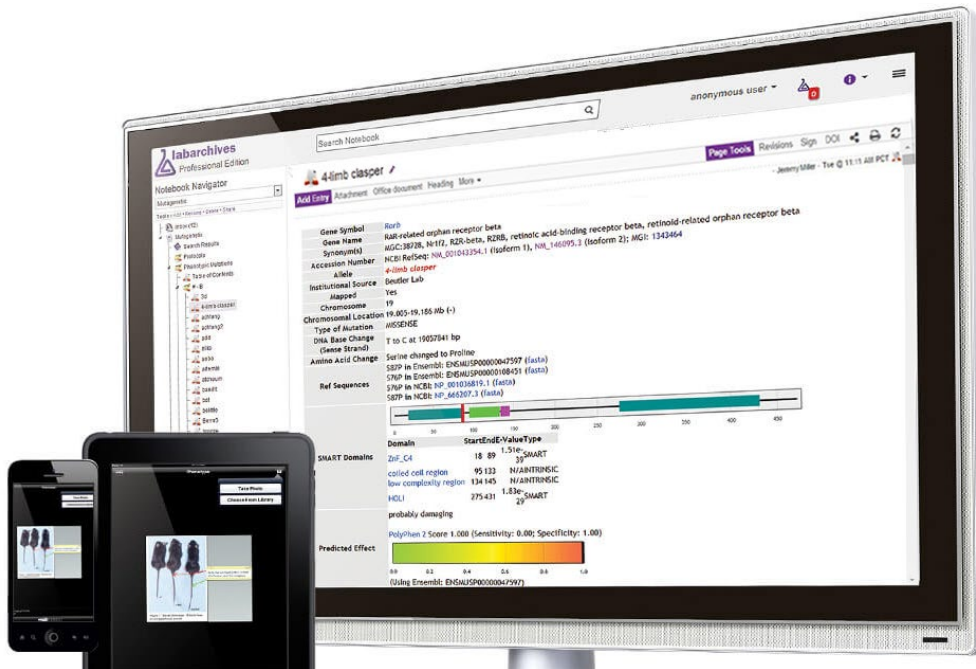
labarchives
Professional Edition

Search Notebook

anonymous user

Page Tools Revisions Sign DOI

Notebook Navigator

4-limb clasper

Add Entry Attachment Office document Heading More

Jeremy Miller - Tue @ 11:11 AM PCT

| | |
|---|---|
| Gene Symbol | Rorb |
| Gene Name | RAR-related orphan receptor beta |
| Synonym(s) | MGC:38728, Nr1f2, RZR-beta, RZRB, retinoic acid-binding receptor beta, retinoid-related orphan receptor beta |
| Accession Number | NCBI RefSeq: NM_001043354.1 (isoform 1), NM_146095.3 (isoform 2); MGI: 1343464 |
| Allele | 4-limb clasper |
| Institutional Source | Beutler Lab |
| Mapped | Yes |
| Chromosome | 19 |
| Chromosomal Location | 19.005-19.186 Mb (-) |
| Type of Mutation | MISSENSE |
| DNA Base Change (Sense Strand) | T to C at 19057841 bp |
| Amino Acid Change | Serine changed to Proline |
| Ref Sequences | S87P in Ensembl: ENSMUSP00000047597 (fasta) S76P in Ensembl: ENSMUSP00000108451 (fasta) S76P in NCBI: NP_001036819.1 (fasta) S87P in NCBI: NP_666207.3 (fasta) |
| SMART Domains | |
| Predicted Effect | probably damaging PolyPhen 2 Score 1.000 (Sensitivity: 0.00; Specificity: 1.00) (Using Ensembl: ENSMUSP00000047597) |

0 50 100 150 200 250 300 350 400 450

| Domain | Start | End | E-Value | Type |
|---|---|---|---|---|
| ZnF_C4 | 18 | 89 | 1.51e-39 | SMART |
| coiled coil region | 95 | 133 | N/A | INTRINSIC |
| low complexity region | 134 | 145 | N/A | INTRINSIC |
| HOLI | 275 | 431 | 1.83e-29 | SMART |

0.0 0.2 0.4 0.6 0.8 1.0

Take Photo
Choose from Library